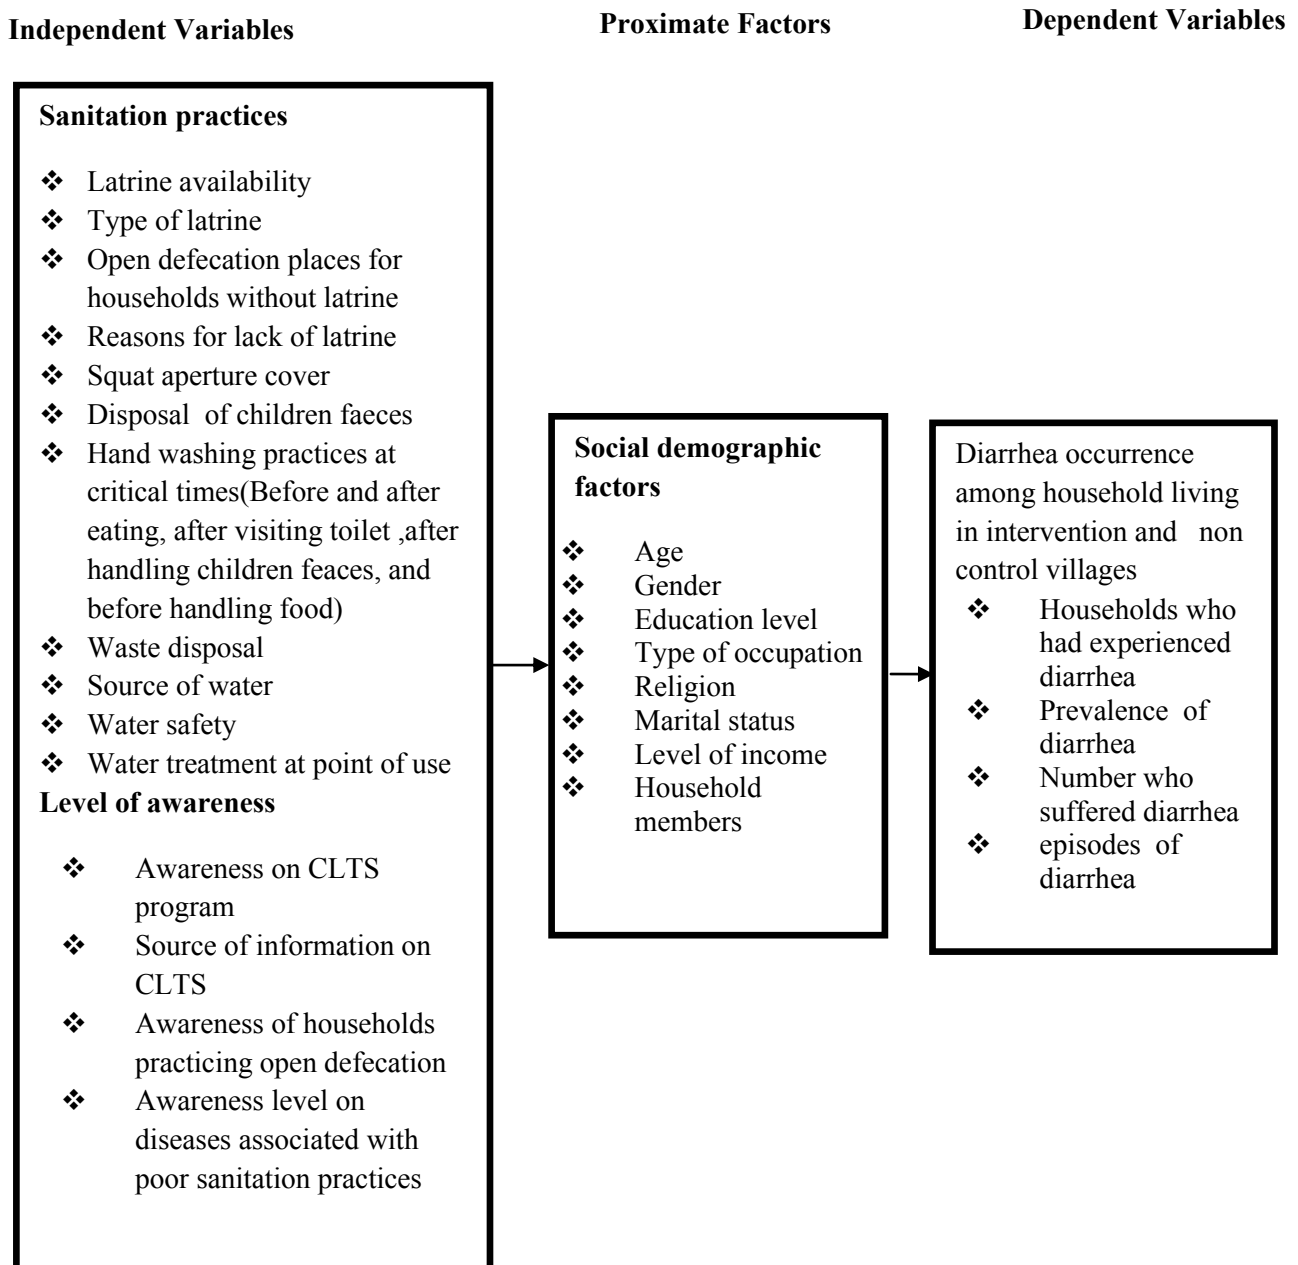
Independent Variables

Proximate Factors

Dependent Variables

Sanitation practices

❖ Latrine availability
❖ Type of latrine
❖ Open defecation places for households without latrine
❖ Reasons for lack of latrine
❖ Squat aperture cover
❖ Disposal of children faeces
❖ Hand washing practices at critical times(Before and after eating, after visiting toilet ,after handling children feaces, and before handling food)
❖ Waste disposal
❖ Source of water
❖ Water safety
❖ Water treatment at point of use

Level of awareness

❖ Awareness on CLTS program
❖ Source of information on CLTS
❖ Awareness of households practicing open defecation
❖ Awareness level on diseases associated with poor sanitation practices

Social demographic factors

❖ Age
❖ Gender
❖ Education level
❖ Type of occupation
❖ Religion
❖ Marital status
❖ Level of income
❖ Household members

Diarrhea occurrence among household living in intervention and non control villages

❖ Households who had experienced diarrhea
❖ Prevalence of diarrhea
❖ Number who suffered diarrhea
❖ episodes of diarrhea